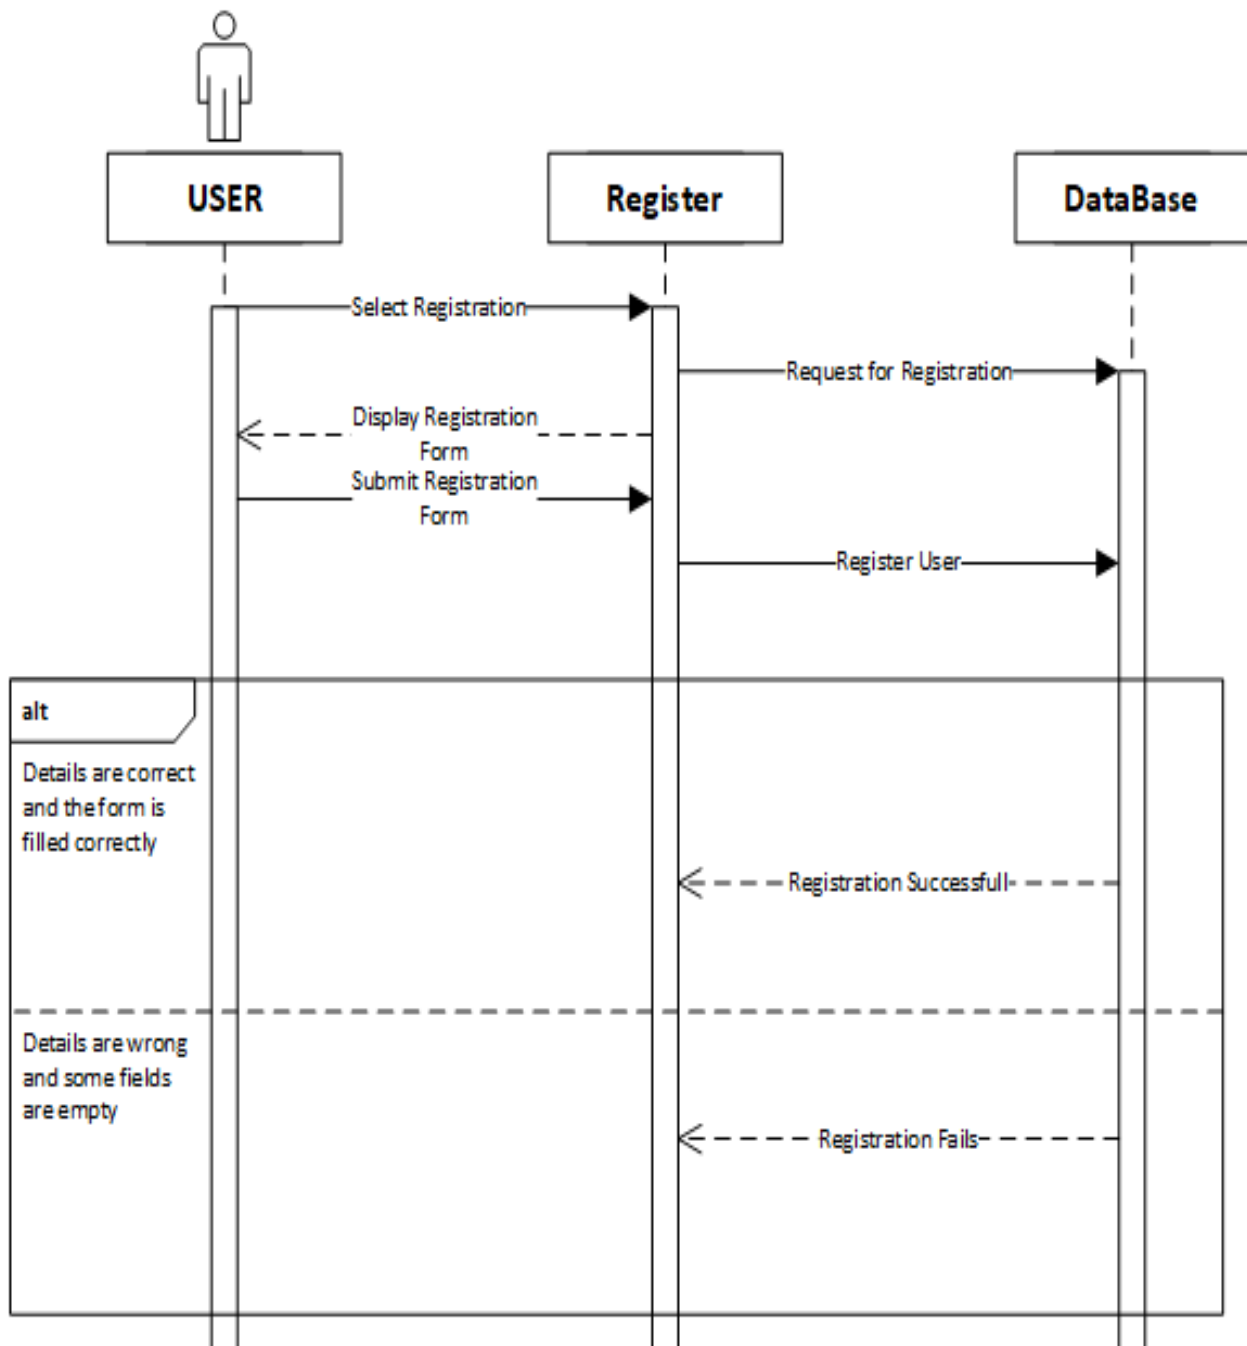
USER

Register

DataBase

Select Registration

Request for Registration

Display Registration Form

Submit Registration Form

Register User

alt

Details are correct and the form is filled correctly

Registration Successfull

Details are wrong and some fields are empty

Registration Fails